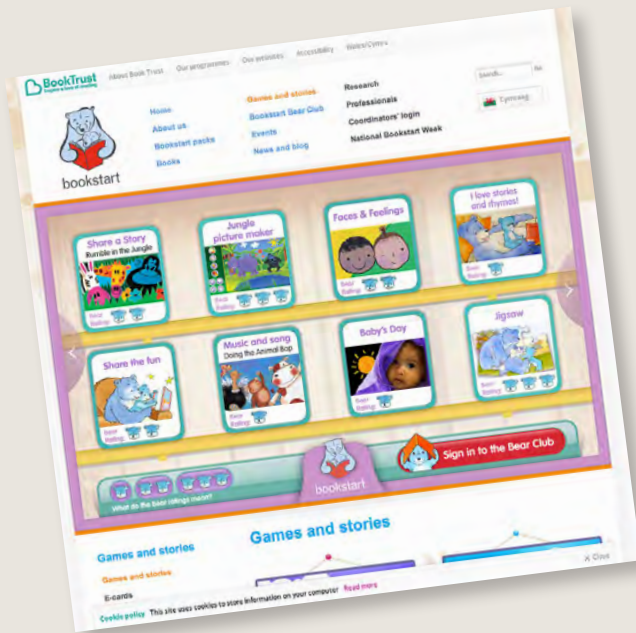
BookTrust
Inspire a love of reading

About Book Trust | Our programmes | Our websites | Accessibility | States/Centre

Search... | Go

Cymraeg

bookstart

Home
About us
Bookstart packs
Books

Games and stories
Bookstart Bear Club
Events
News and blog

Research
Professionals
Coordinators' login
National Bookstart Week

Share a Story
Rumble in the Jungle
Bear Rating

Jungle picture maker
Bear Rating

Faces & Feelings
Baby Rating

I love stories and rhymes!
Bear Rating

Share the fun
Bear Rating

Music and song
Doing the Animal Bop
Bear Rating

Baby's Day
Bear Rating

Jigsaw
Bear Rating

Sign in to the Bear Club

bookstart

What do the bear ratings mean?

Games and stories

Games and stories

Games and stories

E-cards

Cookie policy This site uses cookies to store information on your computer. Read more

Close